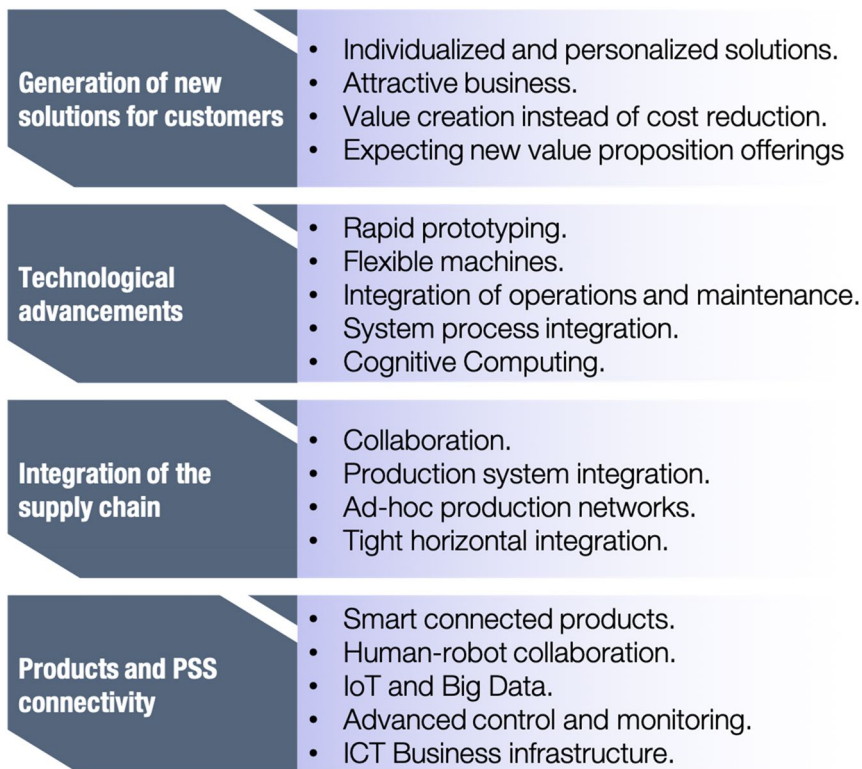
Generation of new solutions for customers

- Individualized and personalized solutions.
- Attractive business.
- Value creation instead of cost reduction.
- Expecting new value proposition offerings

Technological advancements

- Rapid prototyping.
- Flexible machines.
- Integration of operations and maintenance.
- System process integration.
- Cognitive Computing.

Integration of the supply chain

- Collaboration.
- Production system integration.
- Ad-hoc production networks.
- Tight horizontal integration.

Products and PSS connectivity

- Smart connected products.
- Human-robot collaboration.
- IoT and Big Data.
- Advanced control and monitoring.
- ICT Business infrastructure.